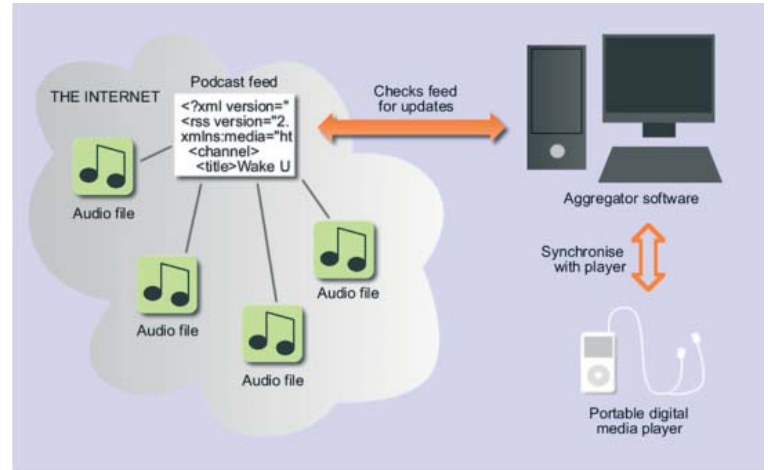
THE INTERNET

Podcast feed

<?xml version="
<rss version="2.
xmlns:media="ht
<channel>
<title>Wake U

Audio file

Audio file

Audio file

Audio file

Checks feed for updates

Aggregator software

Synchronise with player

Portable digital media player